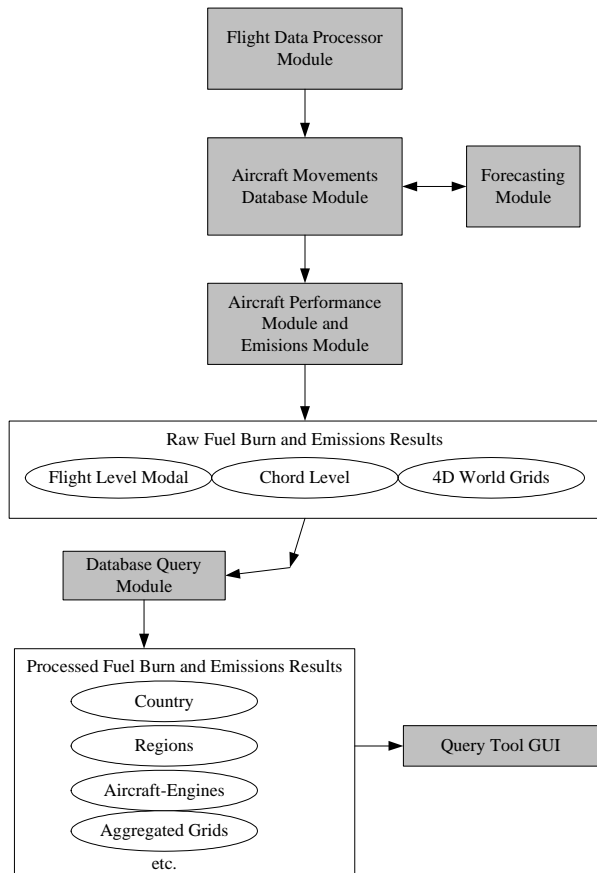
Flight Data Processor Module

Aircraft Movements Database Module

Forecasting Module

Aircraft Performance Module and Emisions Module

Raw Fuel Burn and Emissions Results

Flight Level Modal

Chord Level

4D World Grids

Database Query Module

Processed Fuel Burn and Emissions Results

Country

Regions

Aircraft-Engines

Aggregated Grids

etc.

Query Tool GUI